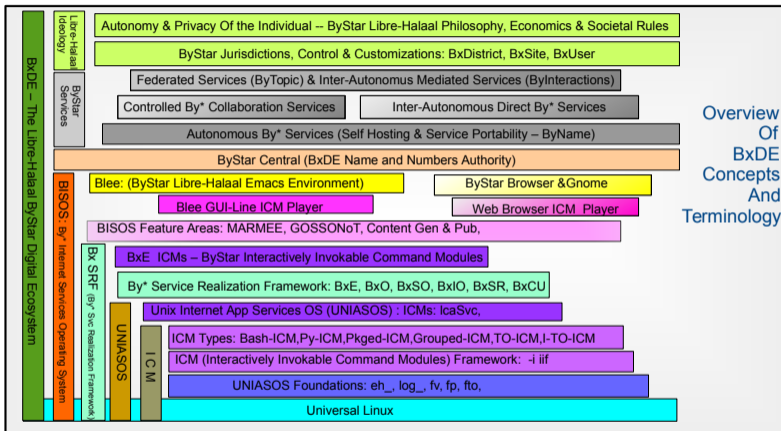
BxDE – The Libre-Halaal ByStar Digital Ecosystem

Libre-Halaal Ideology

Autonomy & Privacy Of the Individual -- ByStar Libre-Halaal Philosophy, Economics & Societal Rules

ByStar Jurisdictions, Control & Customizations: BxDistrict, BxSite, BxUser

ByStar Services

Federated Services (ByTopic) & Inter-Autonomus Mediated Services (ByInteractions)

Controlled By* Collaboration Services

Inter-Autonomous Direct By* Services

Autonomous By* Services (Self Hosting & Service Portability – ByName)

ByStar Central (BxDE Name and Numbers Authority)

BISOS: By* Internet Services Operating System

Blee: (ByStar Libre-Halaal Emacs Environment)

ByStar Browser &Gnome

Blee GUI-Line ICM Player

Web Browser ICM Player

BISOS Feature Areas: MARMEE, GOSSONoT, Content Gen & Pub,

BxE ICMs – ByStar Interactively Invokable Command Modules

Bx SRF (By* Svc Realization Framework)

By* Service Realization Framework: BxE, BxO, BxSO, BxIO, BxSR, BxCU

UNIASOS

Unix Internet App Services OS (UNIASOS) : ICMs: lcaSvc,

ICM

ICM Types: Bash-ICM,Py-ICM,Pkged-ICM,Grouped-ICM,TO-ICM,I-TO-ICM

ICM (Interactively Invokable Command Modules) Framework: -i iif

UNIASOS Foundations: eh_, log_, fv, fp, fto,

Universal Linux

Overview Of BxDE Concepts And Terminology